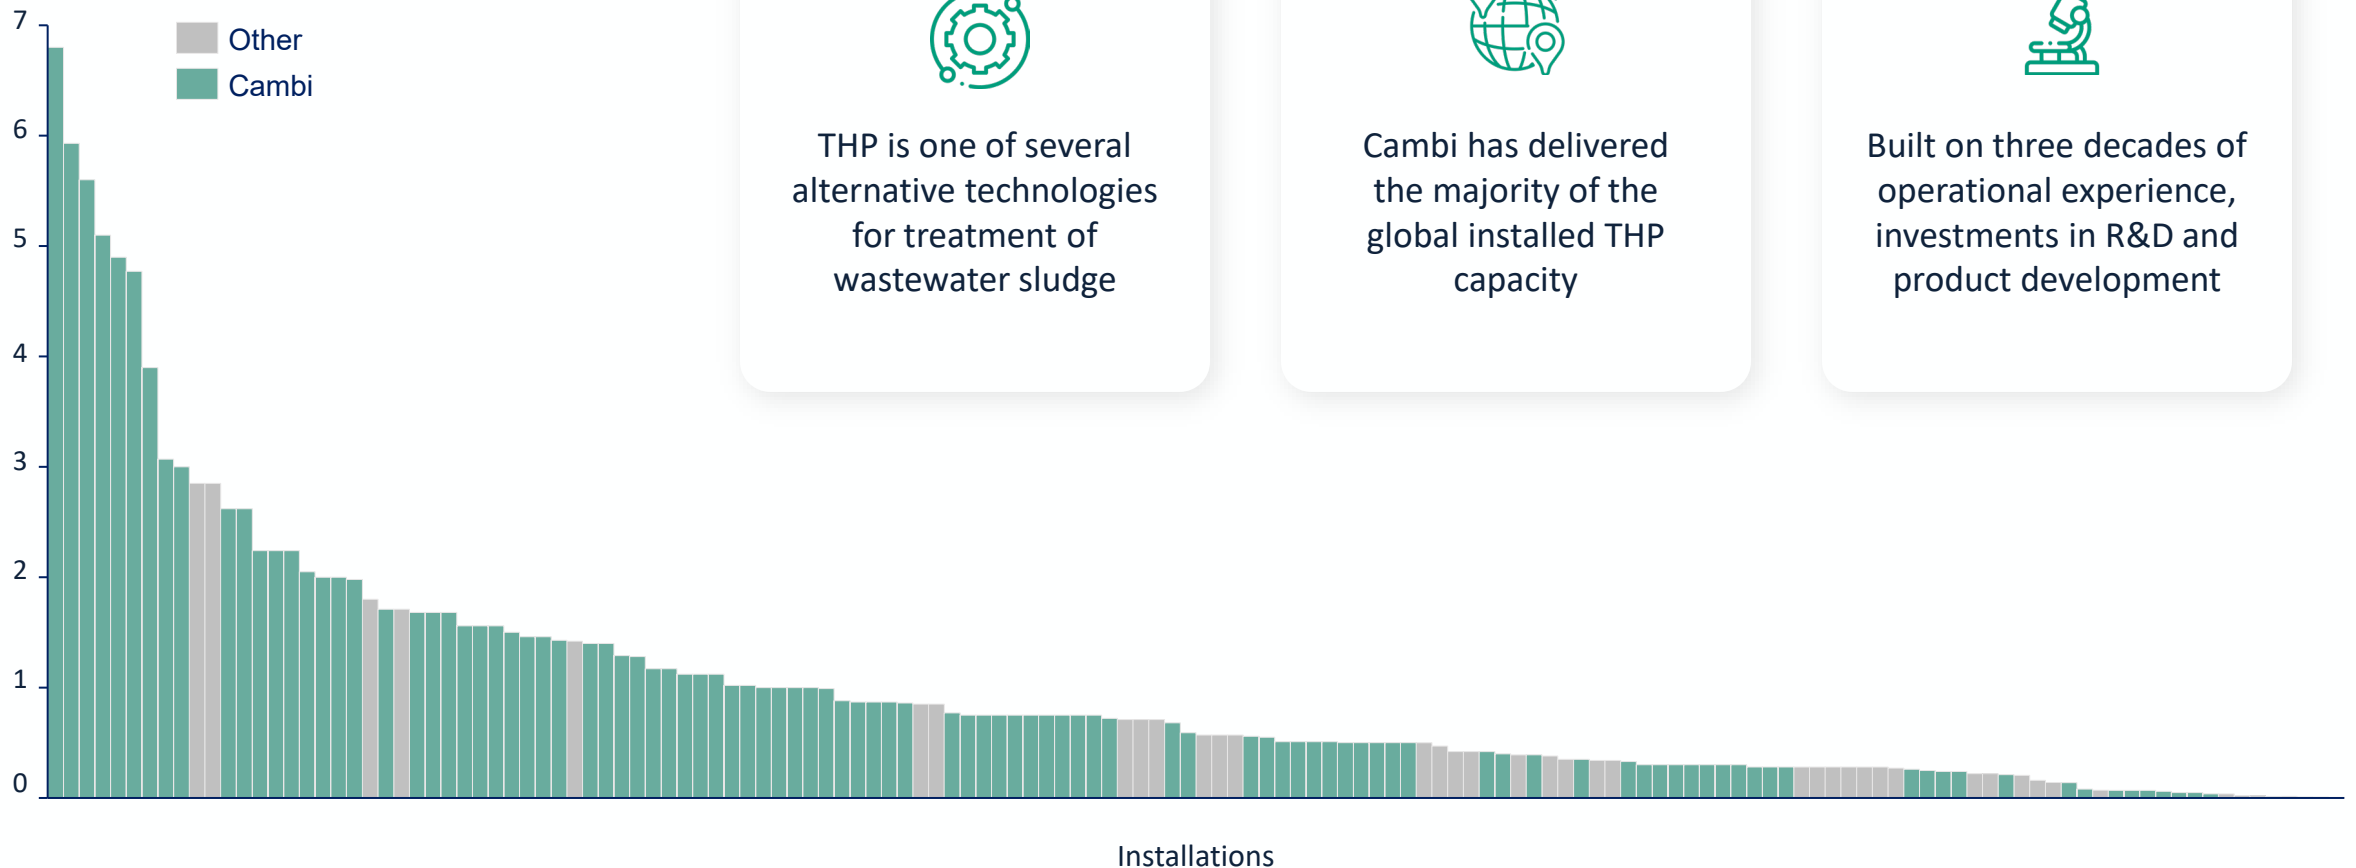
7
6
5
4
3
2
1
0

Other
Cambi

THP is one of several alternative technologies for treatment of wastewater sludge

Cambi has delivered the majority of the global installed THP capacity

Built on three decades of operational experience, investments in R&D and product development

Installations